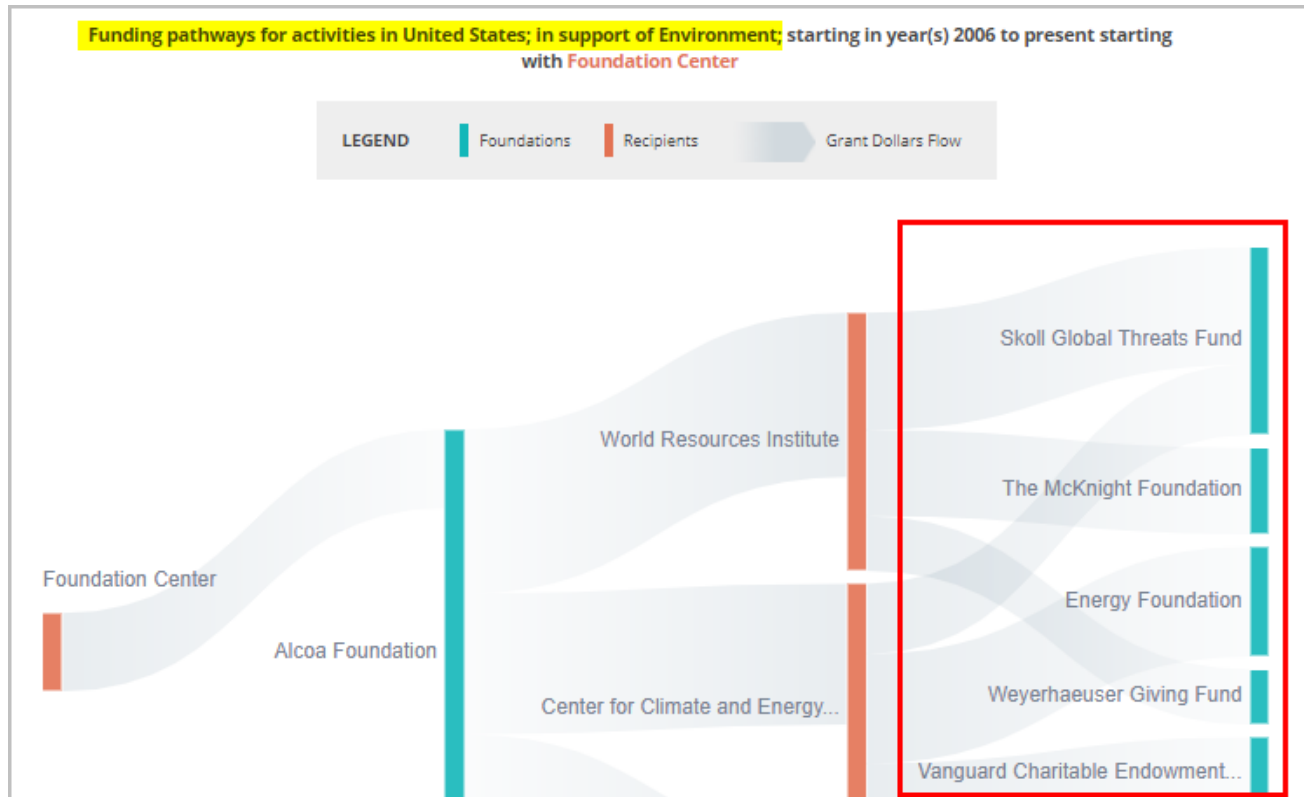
Funding pathways for activities in United States; in support of Environment; starting in year(s) 2006 to present starting with Foundation Center

LEGEND Foundations Recipients Grant Dollars Flow

Foundation Center

Alcoa Foundation

World Resources Institute

Center for Climate and Energy...

Skoll Global Threats Fund

The McKnight Foundation

Energy Foundation

Weyerhaeuser Giving Fund

Vanguard Charitable Endowment...